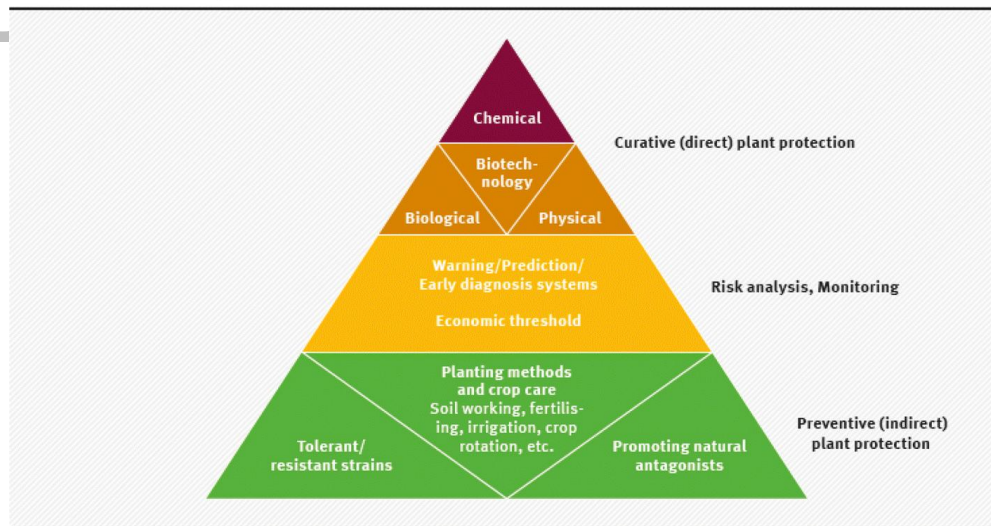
Chemical

Curative (direct) plant protection

Biotechnology

Biological

Physical

Warning/Prediction/ Early diagnosis systems

Economic threshold

Risk analysis, Monitoring

Planting methods and crop care Soil working, fertilising, irrigation, crop rotation, etc.

Tolerant/ resistant strains

Promoting natural antagonists

Preventive (indirect) plant protection